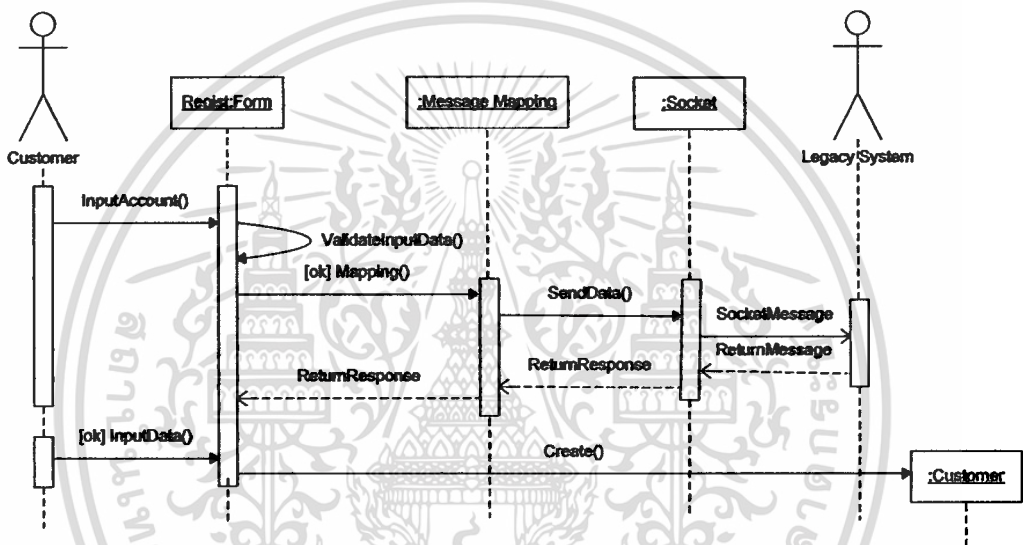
Customer

Regist:Form

:Message Mapping

:Socket

Legacy System

InputAccount()

ValidateInputData()

[ok] Mapping()

SendData()

SocketMessage

ReturnMessage

ReturnResponse

ReturnResponse

[ok] InputData()

Create()

:Customer